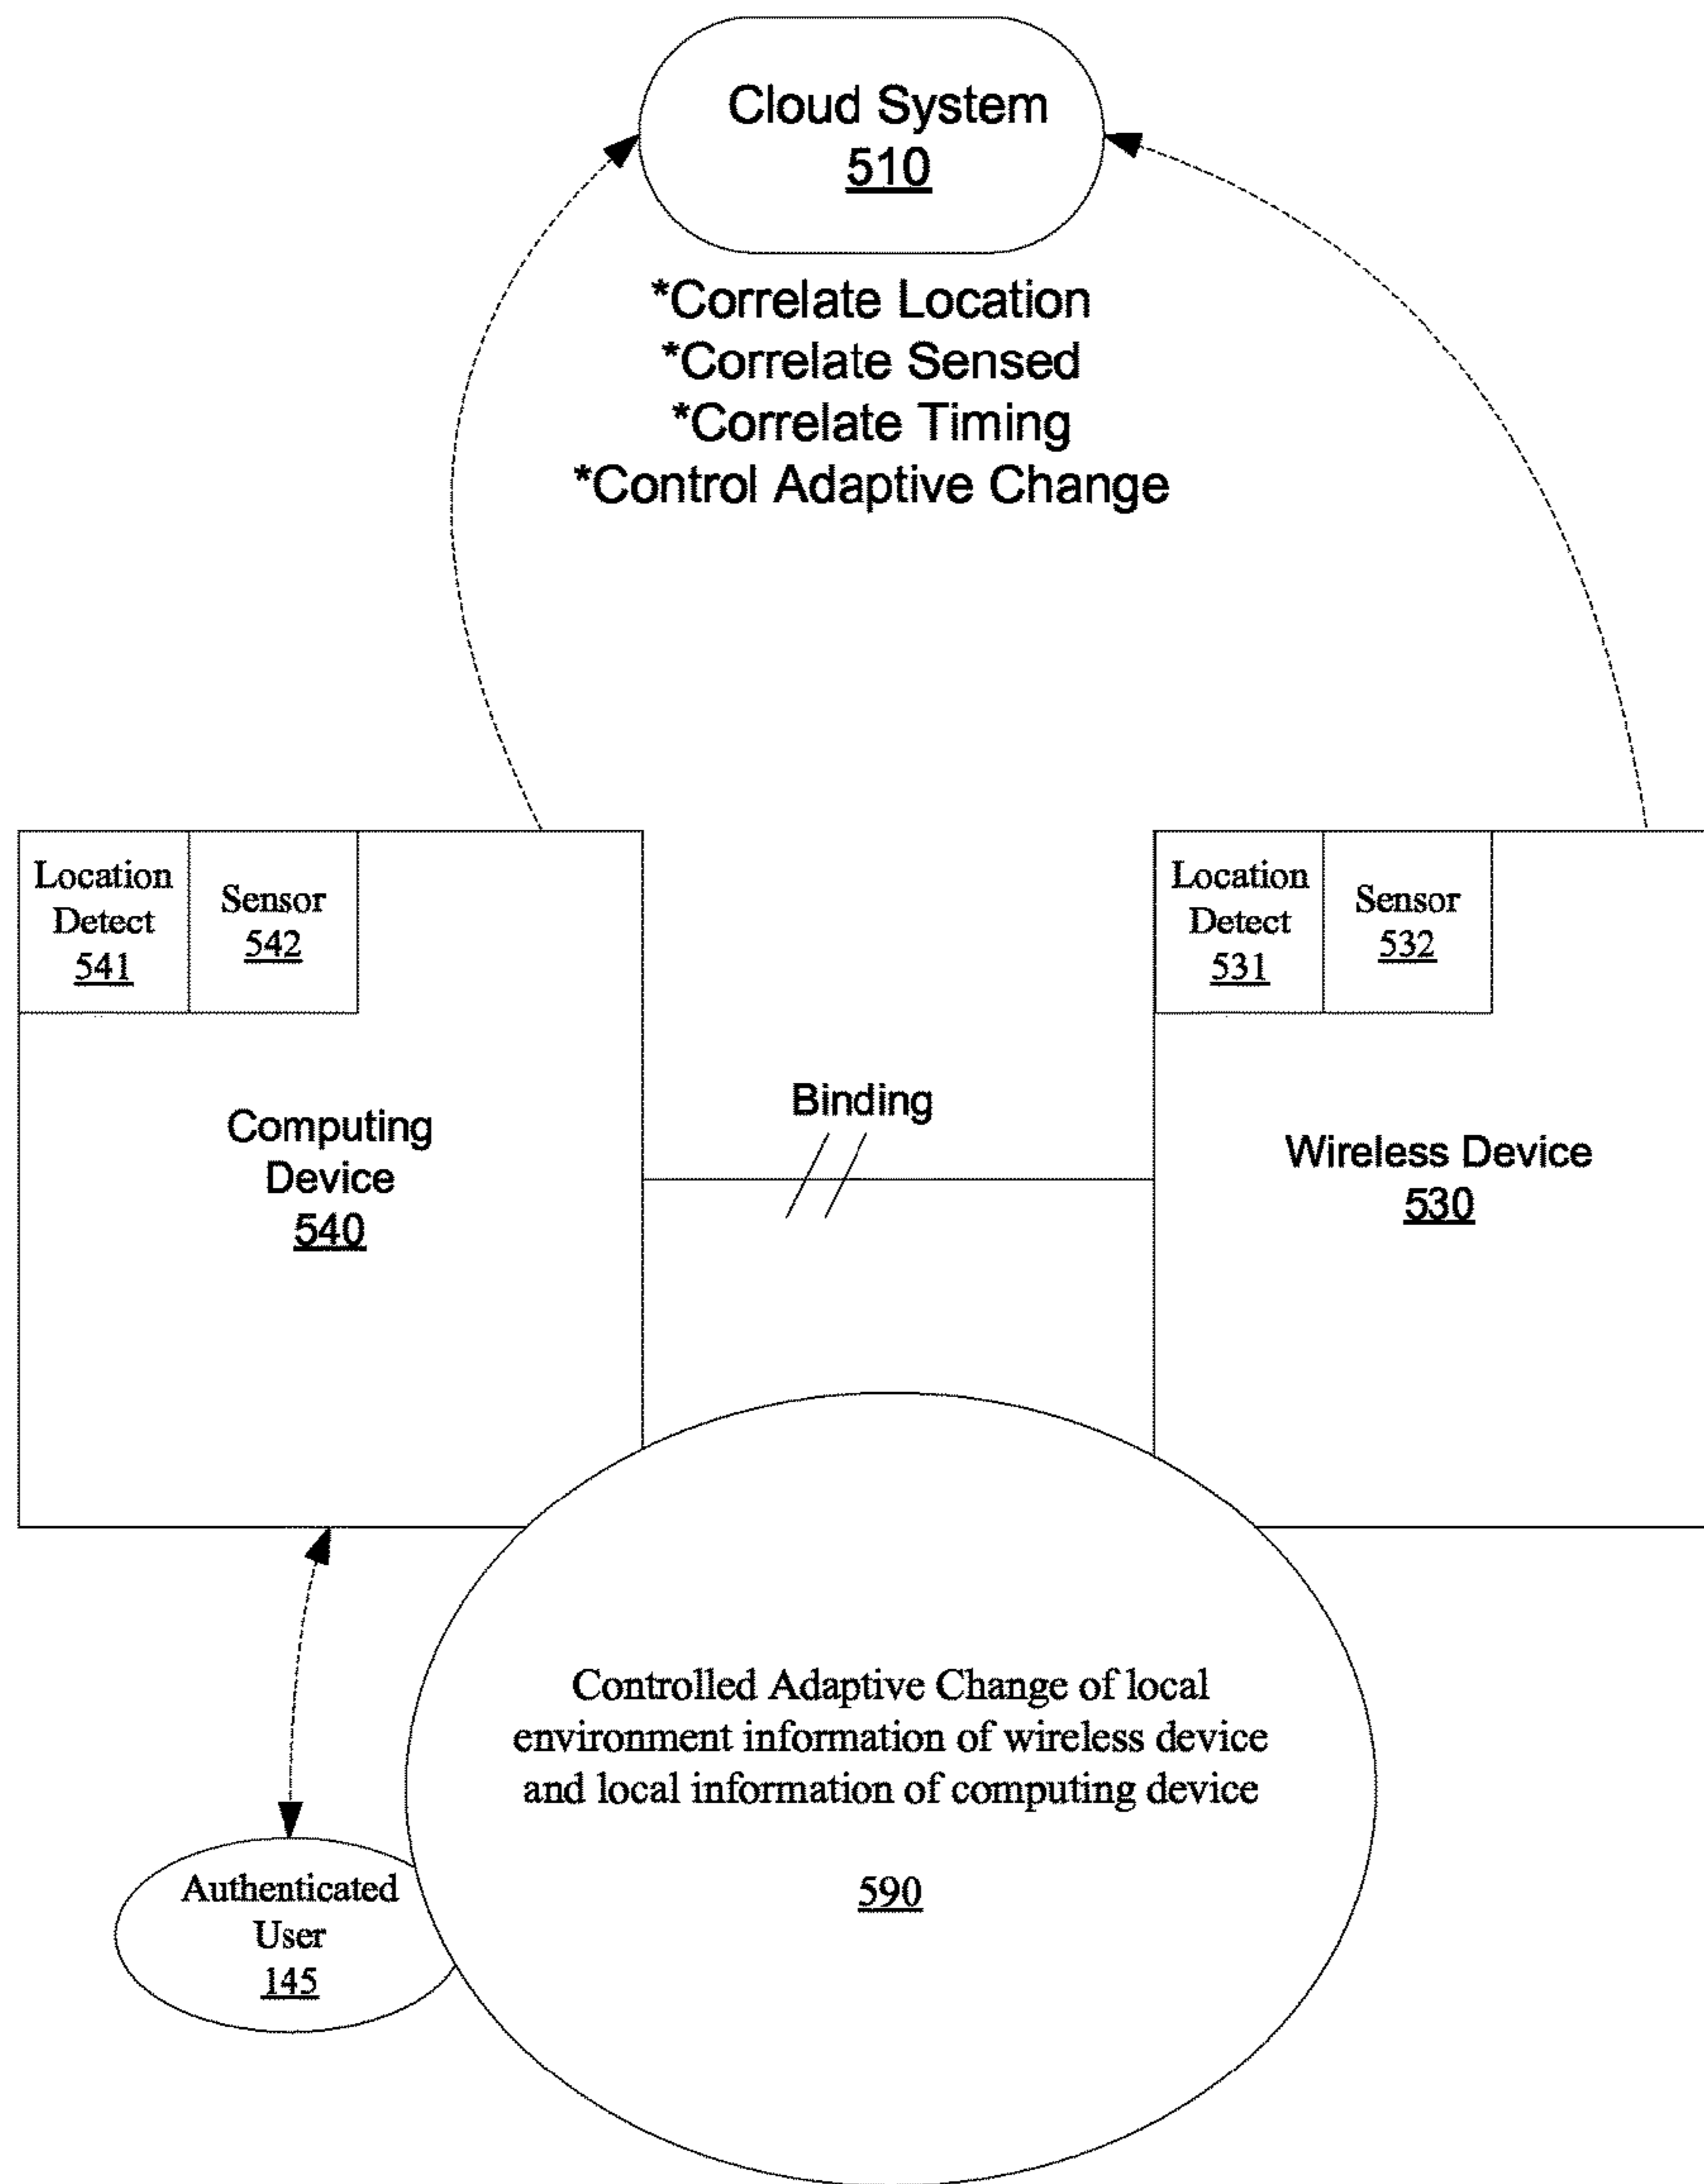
Cloud System
510

*Correlate Location
*Correlate Sensed
*Correlate Timing
*Control Adaptive Change

Location Detect 541

Sensor 542

Computing Device
540

Binding

Location Detect 531

Sensor 532

Wireless Device
530

Controlled Adaptive Change of local environment information of wireless device and local information of computing device

590

Authenticated User
145